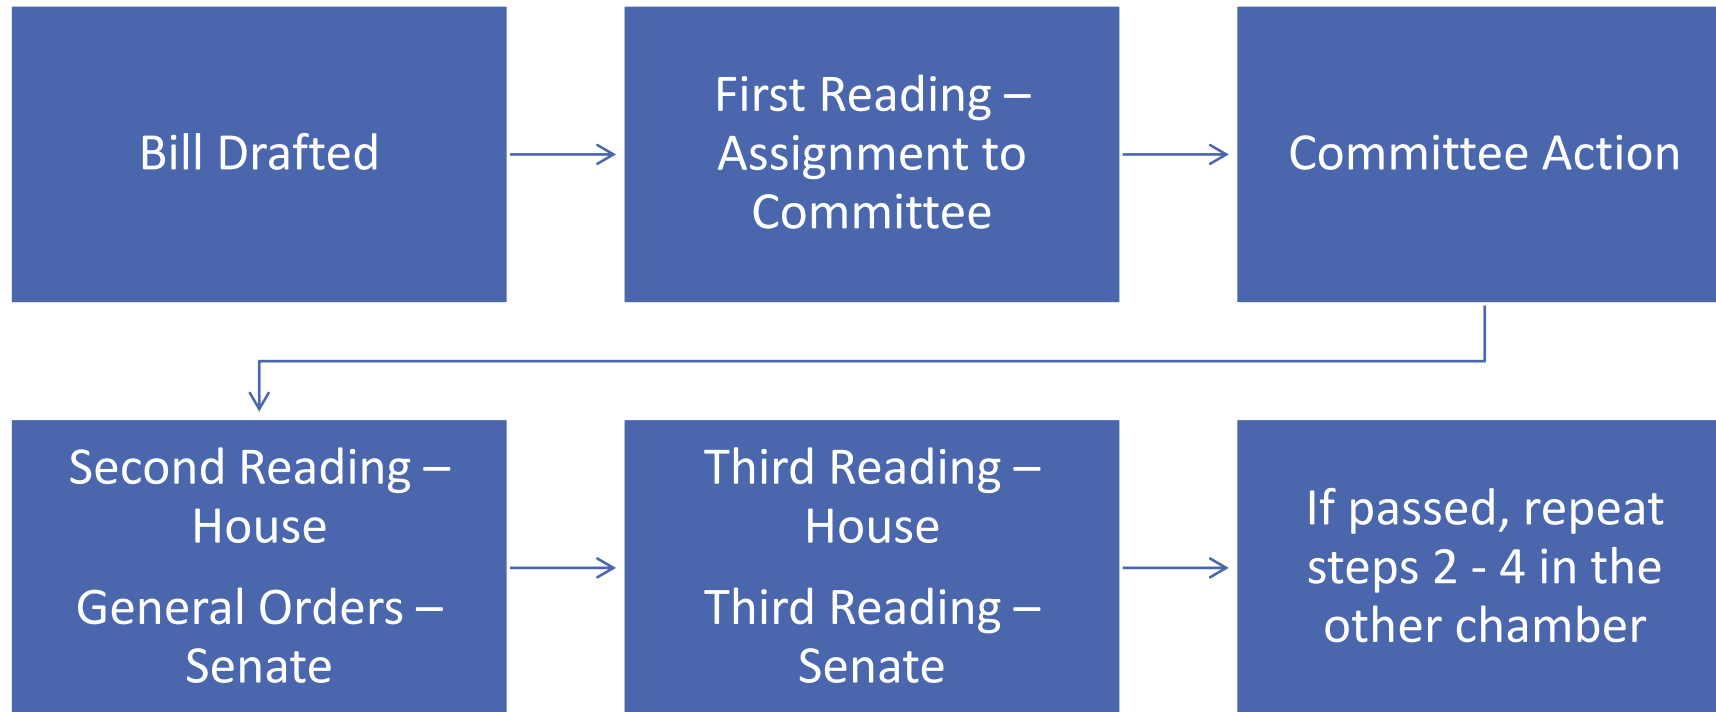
Bill Drafted

First Reading – Assignment to Committee

Committee Action

Second Reading – House

General Orders – Senate

Third Reading – House

Third Reading – Senate

If passed, repeat steps 2 - 4 in the other chamber